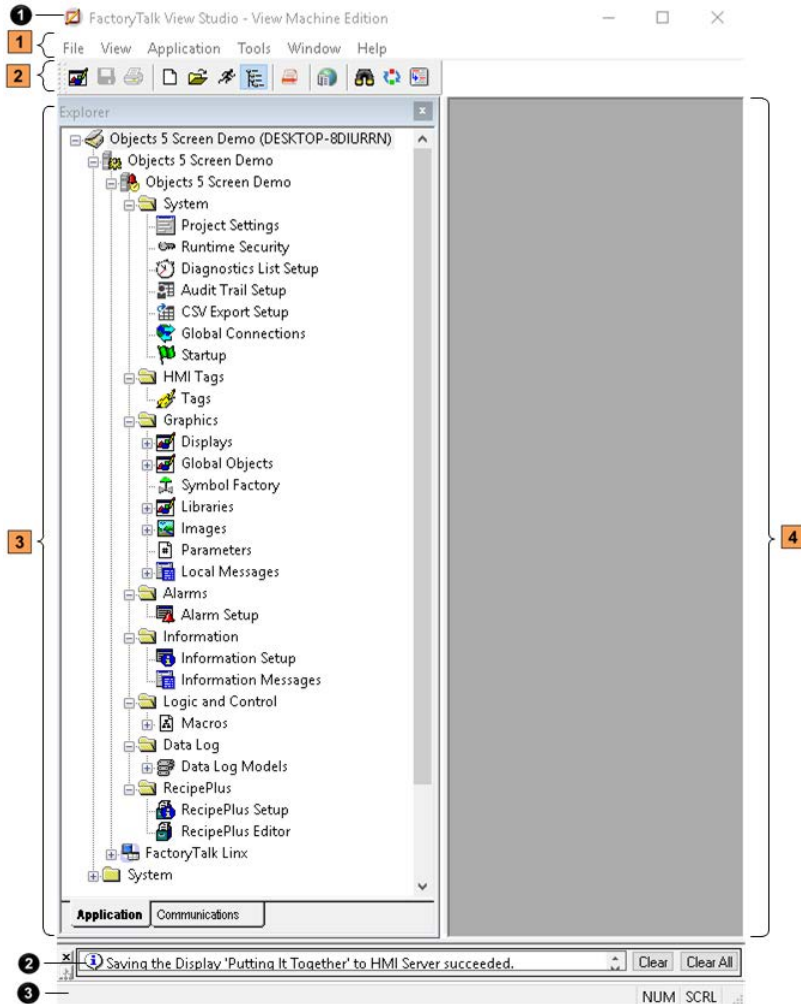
1 FactoryTalk View Studio - View Machine Edition

1 File View Application Tools Window Help

2

Explorer

Objects 5 Screen Demo (DESKTOP-8DIURRN)
Objects 5 Screen Demo
Objects 5 Screen Demo
System
Project Settings
Runtime Security
Diagnostics List Setup
Audit Trail Setup
CSV Export Setup
Global Connections
Startup
HMI Tags
Tags
Graphics
Displays
Global Objects
Symbol Factory
Libraries
Images
Parameters
Local Messages
Alarms
Alarm Setup
Information
Information Setup
Information Messages
Logic and Control
Macros
Data Log
Data Log Models
RecipePlus
RecipePlus Setup
RecipePlus Editor
FactoryTalk Linx
System

Application Communications

3

4

2 Saving the Display 'Putting It Together' to HMI Server succeeded. Clear Clear All

3 NUM SCRL